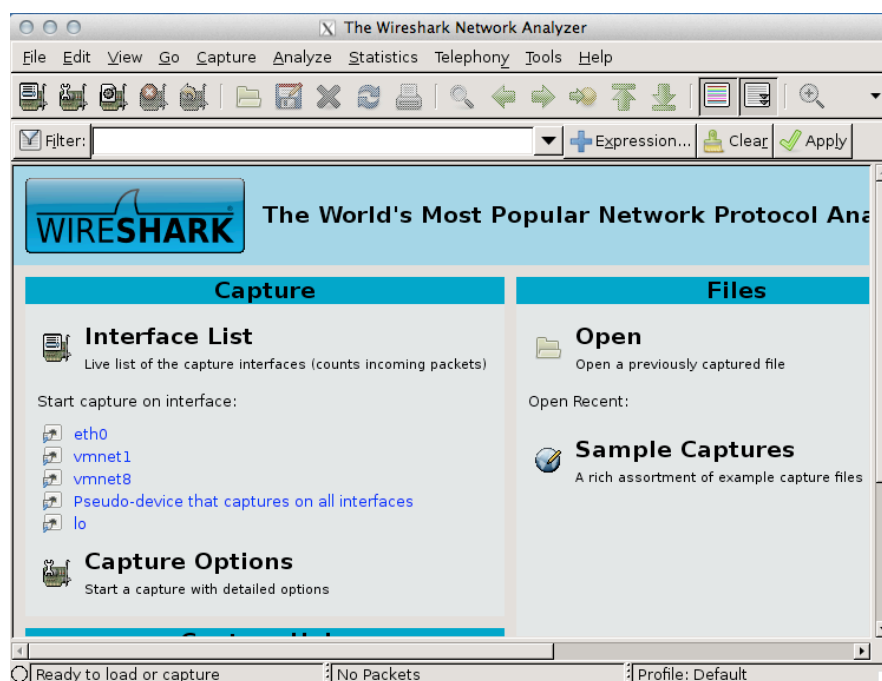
The Wireshark Network Analyzer

File Edit View Go Capture Analyze Statistics Telephony Tools Help

Filter: Expression... Clear Apply

WIRESHARK The World's Most Popular Network Protocol Ana

Capture

Interface List
Live list of the capture interfaces (counts incoming packets)

Start capture on interface:

eth0
vmnet1
vmnet8
Pseudo-device that captures on all interfaces
lo

Capture Options
Start a capture with detailed options

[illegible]

Files

Open
Open a previously captured file

Open Recent:

Sample Captures
A rich assortment of example capture files

Ready to load or capture | No Packets | Profile: Default